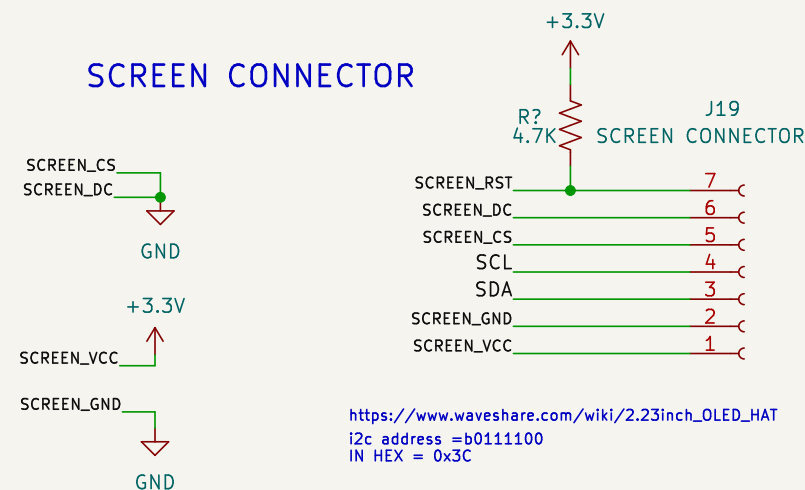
SCREEN CONNECTOR

SCREEN_CS
SCREEN_DC

GND

+3.3V

SCREEN_VCC

SCREEN_GND

GND

+3.3V

R?
4.7K

J19
SCREEN CONNECTOR

SCREEN_RST 7
SCREEN_DC 6
SCREEN_CS 5
SCL 4
SDA 3
SCREEN_GND 2
SCREEN_VCC 1

https://www.waveshare.com/wiki/2.23inch_OLED_HAT
i2c address =b0111100
IN HEX = 0x3C